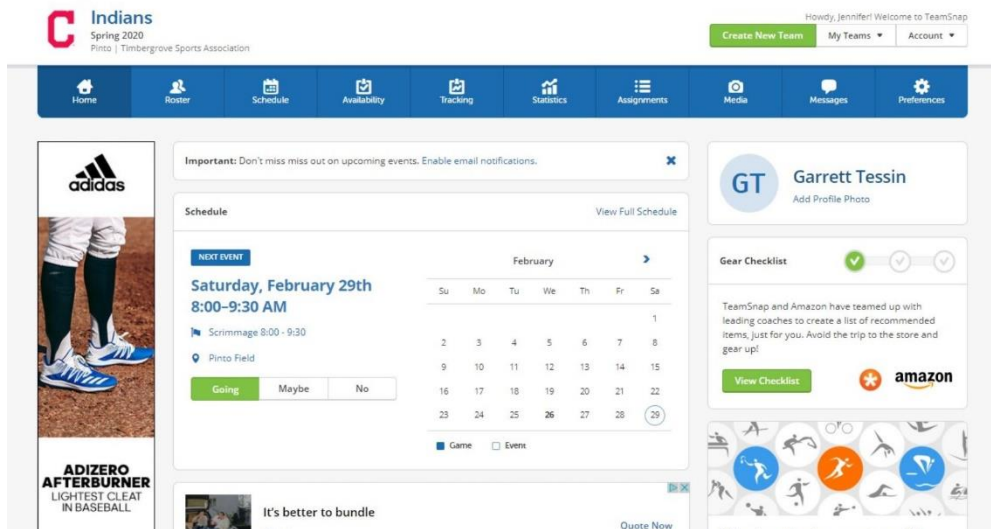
C
Indians
Spring 2020
Pinto | Timbergrove Sports Association

Howdy, Jennifer! Welcome to TeamSnap
Create New Team
My Teams ▾
Account ▾

Home
Roster
Schedule
Availability
Tracking
Statistics
Assignments
Media
Messages
Preferences

adidas
ADIZERO AFTERBURNER
LIGHTEST CLEAT IN BASEBALL

Important: Don't miss miss out on upcoming events. Enable email notifications.

Schedule
View Full Schedule

NEXT EVENT
Saturday, February 29th
8:00–9:30 AM
Scrimmage 8:00 - 9:30
Pinto Field
Going
Maybe
No

February

| Su | Mo | Tu | We | Th | Fr | Sa |
|---|---|---|---|---|---|---|
| | | | | | | 1 |
| 2 | 3 | 4 | 5 | 6 | 7 | 8 |
| 9 | 10 | 11 | 12 | 13 | 14 | 15 |
| 16 | 17 | 18 | 19 | 20 | 21 | 22 |
| 23 | 24 | 25 | 26 | 27 | 28 | 29 |

Game
Event

It's better to bundle
Quote Now

GT
Garrett Tessin
Add Profile Photo

Gear Checklist

TeamSnap and Amazon have teamed up with leading coaches to create a list of recommended items, just for you. Avoid the trip to the store and gear up!
View Checklist
amazon